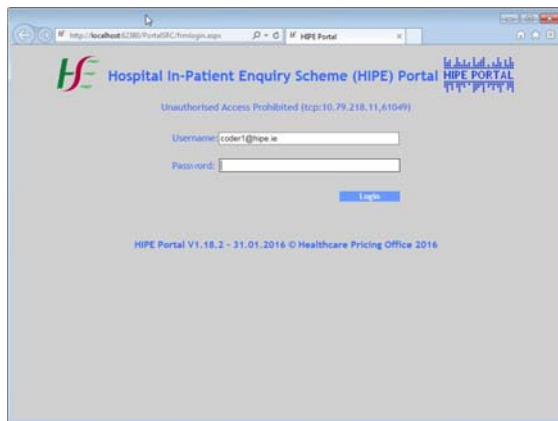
http://localhost:62380/PortalSRC/frmlogin.aspx
HIPE Portal

Hospital In-Patient Enquiry Scheme (HIPE) Portal

HIPE PORTAL

Unauthorised Access Prohibited (tcp:10.79.218.11,61049)

Username: coder1@hipe.ie

Password:

Login

HIPE Portal V1.18.2 - 31.01.2016 © Healthcare Pricing Office 2016